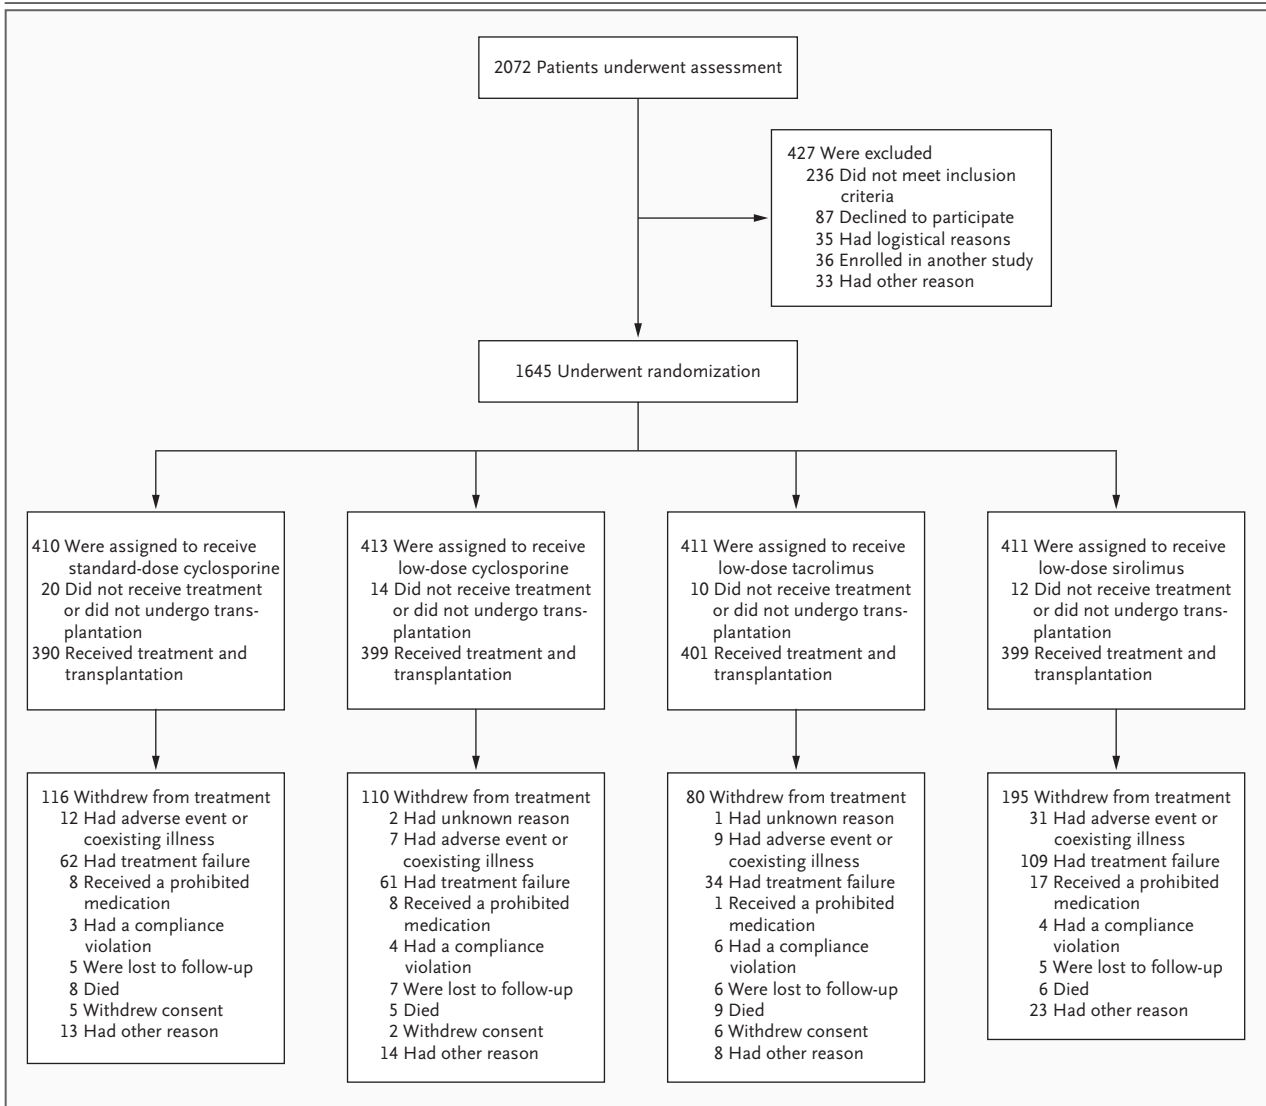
2072 Patients underwent assessment

427 Were excluded
236 Did not meet inclusion criteria
87 Declined to participate
35 Had logistical reasons
36 Enrolled in another study
33 Had other reason

1645 Underwent randomization

410 Were assigned to receive standard-dose cyclosporine
20 Did not receive treatment or did not undergo transplantation
390 Received treatment and transplantation

413 Were assigned to receive low-dose cyclosporine
14 Did not receive treatment or did not undergo transplantation
399 Received treatment and transplantation

411 Were assigned to receive low-dose tacrolimus
10 Did not receive treatment or did not undergo transplantation
401 Received treatment and transplantation

411 Were assigned to receive low-dose sirolimus
12 Did not receive treatment or did not undergo transplantation
399 Received treatment and transplantation

116 Withdrew from treatment
12 Had adverse event or coexisting illness
62 Had treatment failure
8 Received a prohibited medication
3 Had a compliance violation
5 Were lost to follow-up
8 Died
5 Withdrew consent
13 Had other reason

110 Withdrew from treatment
2 Had unknown reason
7 Had adverse event or coexisting illness
61 Had treatment failure
8 Received a prohibited medication
4 Had a compliance violation
7 Were lost to follow-up
5 Died
2 Withdrew consent
14 Had other reason

80 Withdrew from treatment
1 Had unknown reason
9 Had adverse event or coexisting illness
34 Had treatment failure
1 Received a prohibited medication
6 Had a compliance violation
6 Were lost to follow-up
9 Died
6 Withdrew consent
8 Had other reason

195 Withdrew from treatment
31 Had adverse event or coexisting illness
109 Had treatment failure
17 Received a prohibited medication
4 Had a compliance violation
5 Were lost to follow-up
6 Died
23 Had other reason